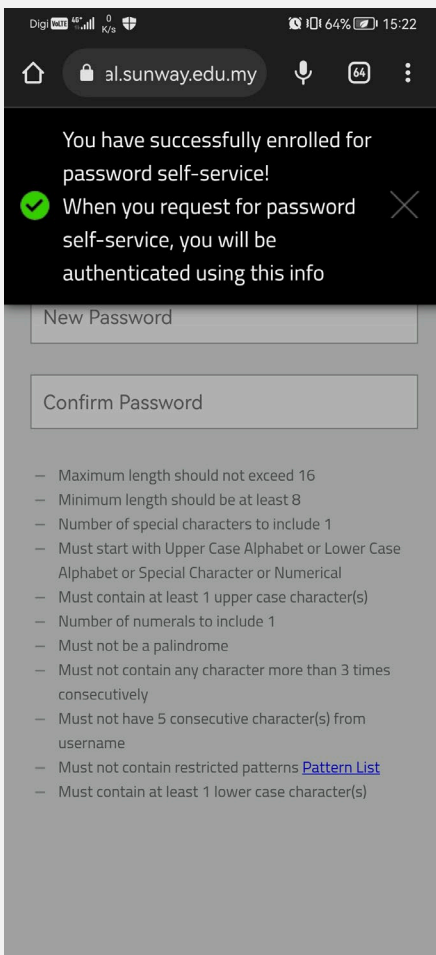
Digi VoLTE 4G 0 K/s 64% 15:22

al.sunway.edu.my

64

You have successfully enrolled for password self-service!
When you request for password self-service, you will be authenticated using this info

New Password

Confirm Password

– Maximum length should not exceed 16
– Minimum length should be at least 8
– Number of special characters to include 1
– Must start with Upper Case Alphabet or Lower Case Alphabet or Special Character or Numerical
– Must contain at least 1 upper case character(s)
– Number of numerals to include 1
– Must not be a palindrome
– Must not contain any character more than 3 times consecutively
– Must not have 5 consecutive character(s) from username
– Must not contain restricted patterns Pattern List
– Must contain at least 1 lower case character(s)